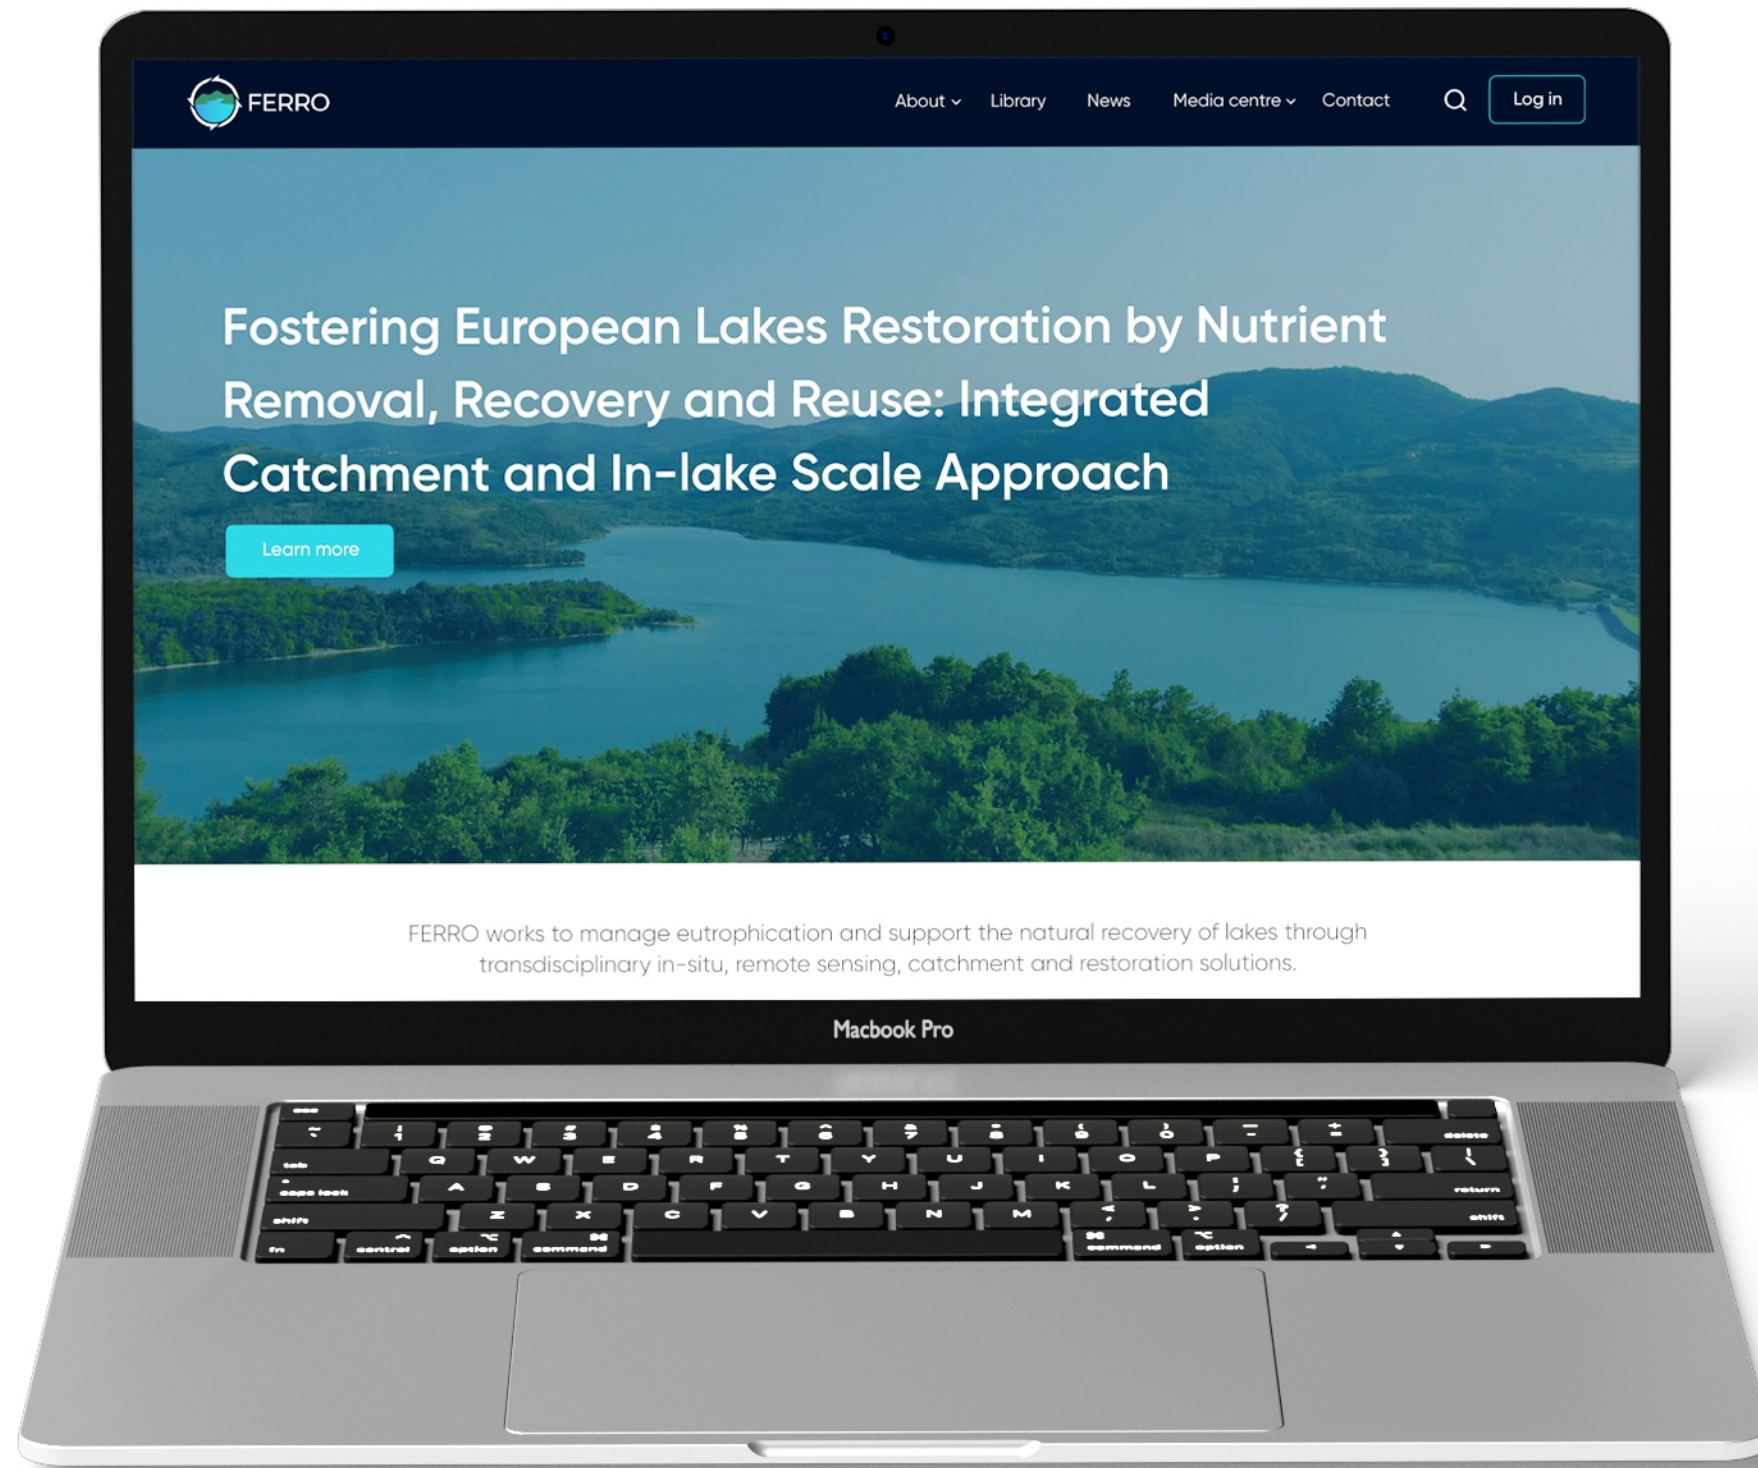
FERRO

About Library News Media centre Contact Log in

Fostering European Lakes Restoration by Nutrient Removal, Recovery and Reuse: Integrated Catchment and In-lake Scale Approach

Learn more

FERRO works to manage eutrophication and support the natural recovery of lakes through transdisciplinary in-situ, remote sensing, catchment and restoration solutions.

Macbook Pro